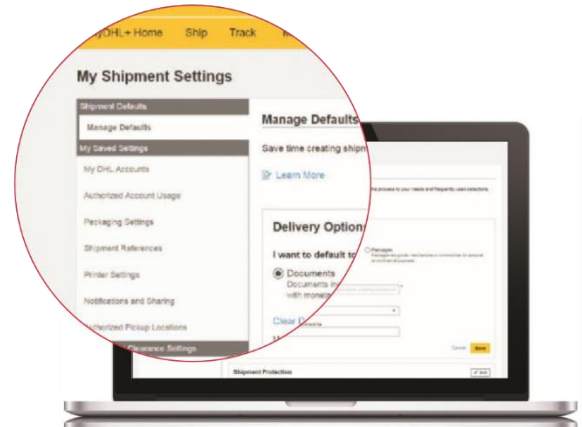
MyDHL+ Home Ship Track

My Shipment Settings

Shipment Defaults

Manage Defaults

My Saved Settings

My DHL Accounts

Authorized Account Usage

Packaging Settings

Shipment References

Printer Settings

Notifications and Sharing

Authorized Pickup Locations

Clearance Settings

Manage Defaults

Save time creating shipm

Learn More

Delivery Option

I want to default to

Documents

Documents in

with monet

Clear D

Packages

Cancel Save

Shipment Protection

Edit